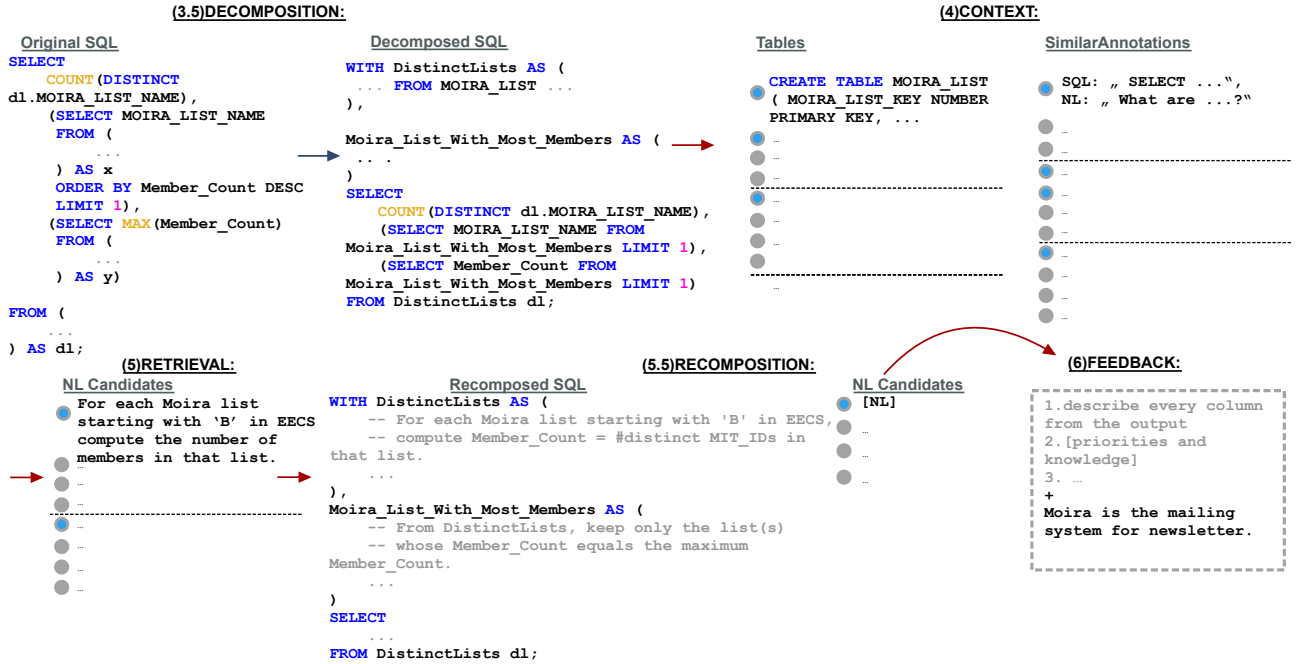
(3.5)DECOMPOSITION:

Original SQL

SELECT
COUNT(DISTINCT dl.MOIRA_LIST_NAME),
(SELECT MOIRA_LIST_NAME
FROM (
...
) AS x
ORDER BY Member_Count DESC
LIMIT 1),
(SELECT MAX(Member_Count)
FROM (
...
) AS y)

FROM (
...
) AS dl;

Decomposed SQL

WITH DistinctLists AS (
... FROM MOIRA_LIST ...
),

Moira_List_With_Most_Members AS (
.. .
)
SELECT
COUNT(DISTINCT dl.MOIRA_LIST_NAME),
(SELECT MOIRA_LIST_NAME FROM Moira_List_With_Most_Members LIMIT 1),
(SELECT Member_Count FROM Moira_List_With_Most_Members LIMIT 1)
FROM DistinctLists dl;

(4)CONTEXT:

Tables

CREATE TABLE MOIRA_LIST ( MOIRA_LIST_KEY NUMBER PRIMARY KEY, ...
…
…
…
…
…
…
…

SimilarAnnotations

SQL: „ SELECT ...“, NL: „ What are ...?“
…
…
…
…
…
…
…
…
…
…

(5)RETRIEVAL:

NL Candidates

For each Moira list starting with ‘B’ in EECS compute the number of members in that list.
…
…
…
…
…
…
…

(5.5)RECOMPOSITION:

Recomposed SQL

WITH DistinctLists AS (
-- For each Moira list starting with 'B' in EECS,
-- compute Member_Count = #distinct MIT_IDs in that list.
...
),
Moira_List_With_Most_Members AS (
-- From DistinctLists, keep only the list(s)
-- whose Member_Count equals the maximum Member_Count.
...
)
SELECT
...
FROM DistinctLists dl;

NL Candidates

[NL]
…
…
…

(6)FEEDBACK:

1.describe every column from the output
2.[priorities and knowledge]
3. …
+
Moira is the mailing system for newsletter.